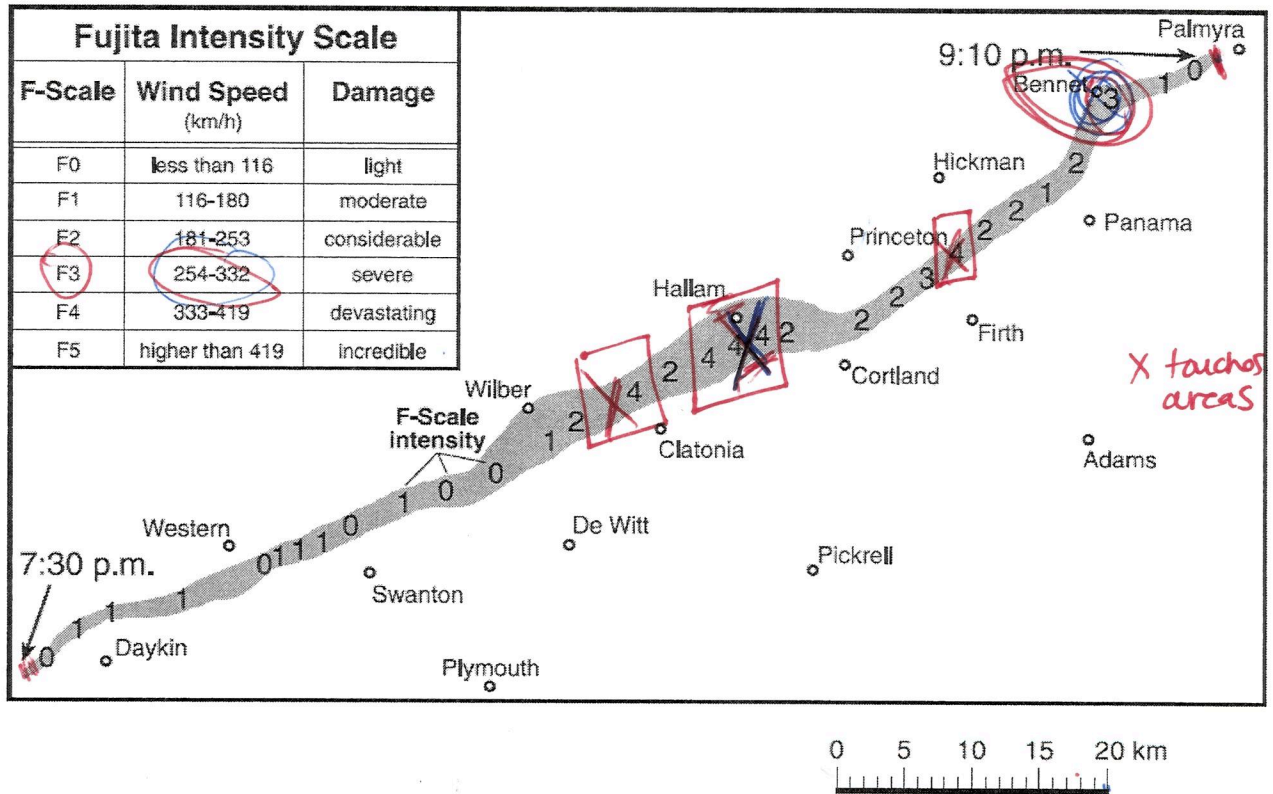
Fujita Intensity Scale

| F-Scale | Wind Speed (km/h) | Damage |
|---|---|---|
| F0 | less than 116 | light |
| F1 | 116-180 | moderate |
| F2 | 181-253 | considerable |
| F3 | 254-332 | severe |
| F4 | 333-419 | devastating |
| F5 | higher than 419 | incredible |

Palmyra
9:10 p.m.
Bennet
3
1 0
Hickman
2
2 2 1
Panama
Princeton
4
2
3
2
2
Firth
Hallam
4
4 4 2
2 4
2
Cortland
X touchos areas
Wilber
F-Scale intensity
1 2
Clatonia
0
1 0
Adams
Western
0 1 1 1 0
De Witt
Pickrell
7:30 p.m.
Swanton
1
1 1
0
Daykin
Plymouth

0 5 10 15 20 km